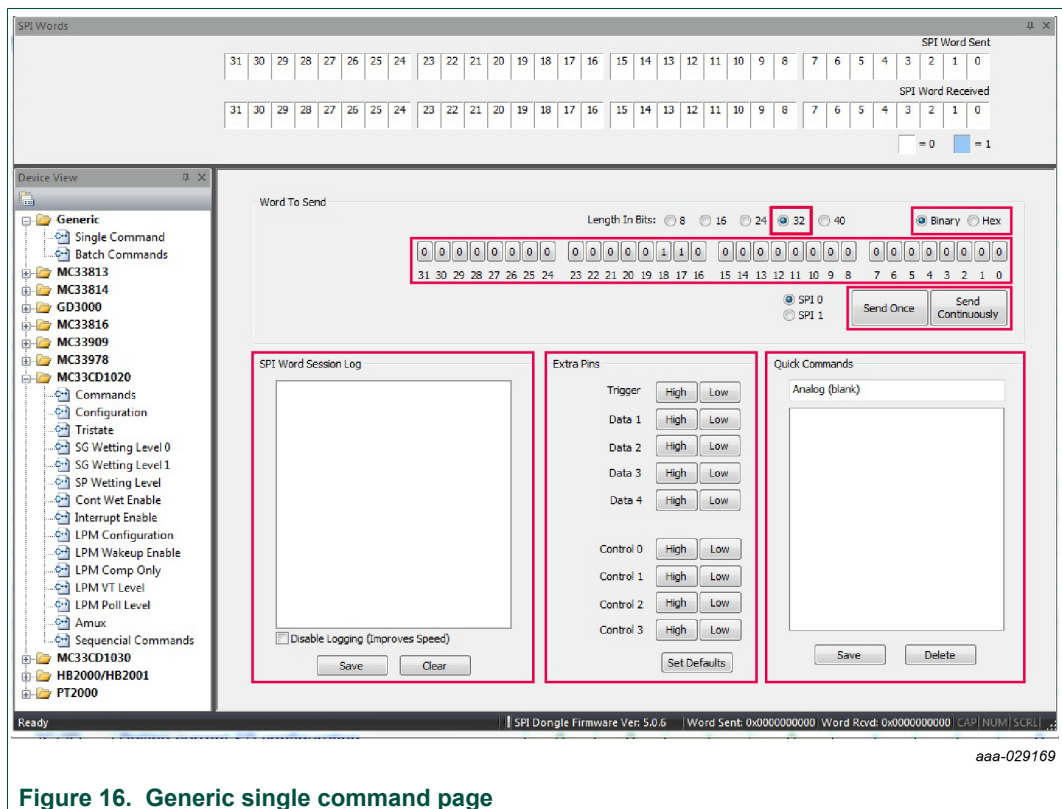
SPI Words

SPI Word Sent

| 31 | 30 | 29 | 28 | 27 | 26 | 25 | 24 | 23 | 22 | 21 | 20 | 19 | 18 | 17 | 16 | 15 | 14 | 13 | 12 | 11 | 10 | 9 | 8 | 7 | 6 | 5 | 4 | 3 | 2 | 1 | 0 |
|---|---|---|---|---|---|---|---|---|---|---|---|---|---|---|---|---|---|---|---|---|---|---|---|---|---|---|---|---|---|---|---|

SPI Word Received

| 31 | 30 | 29 | 28 | 27 | 26 | 25 | 24 | 23 | 22 | 21 | 20 | 19 | 18 | 17 | 16 | 15 | 14 | 13 | 12 | 11 | 10 | 9 | 8 | 7 | 6 | 5 | 4 | 3 | 2 | 1 | 0 |
|---|---|---|---|---|---|---|---|---|---|---|---|---|---|---|---|---|---|---|---|---|---|---|---|---|---|---|---|---|---|---|---|

= 0 = 1

Device View

Generic
Single Command
Batch Commands
MC33813
MC33814
GD3000
MC33816
MC33909
MC33978
MC33CD1020
Commands
Configuration
Tristate
SG Wetting Level 0
SG Wetting Level 1
SP Wetting Level
Cont Wet Enable
Interrupt Enable
LPM Configuration
LPM Wakeup Enable
LPM Comp Only
LPM VT Level
LPM Poll Level
Amux
Sequencial Commands
MC33CD1030
HB2000/HB2001
PT2000

Word To Send

Length In Bits: 8 16 24 32 40

Binary Hex

0 0 0 0 0 0 0 0 0 0 0 0 0 1 1 0 0 0 0 0 0 0 0 0 0 0 0 0 0 0 0 0

31 30 29 28 27 26 25 24 23 22 21 20 19 18 17 16 15 14 13 12 11 10 9 8 7 6 5 4 3 2 1 0

SPI 0
SPI 1

Send Once
Send Continuously

SPI Word Session Log

Disable Logging (Improves Speed)

Save Clear

Extra Pins

Trigger High Low
Data 1 High Low
Data 2 High Low
Data 3 High Low
Data 4 High Low
Control 0 High Low
Control 1 High Low
Control 2 High Low
Control 3 High Low

Set Defaults

Quick Commands

Analog (blank)

Save Delete

Ready SPI Dongle Firmware Ver: 5.0.6 Word Sent: 0x0000000000 Word Rcvd: 0x0000000000 CAP NUM SCRL

aaa-029169

Figure 16. Generic single command page